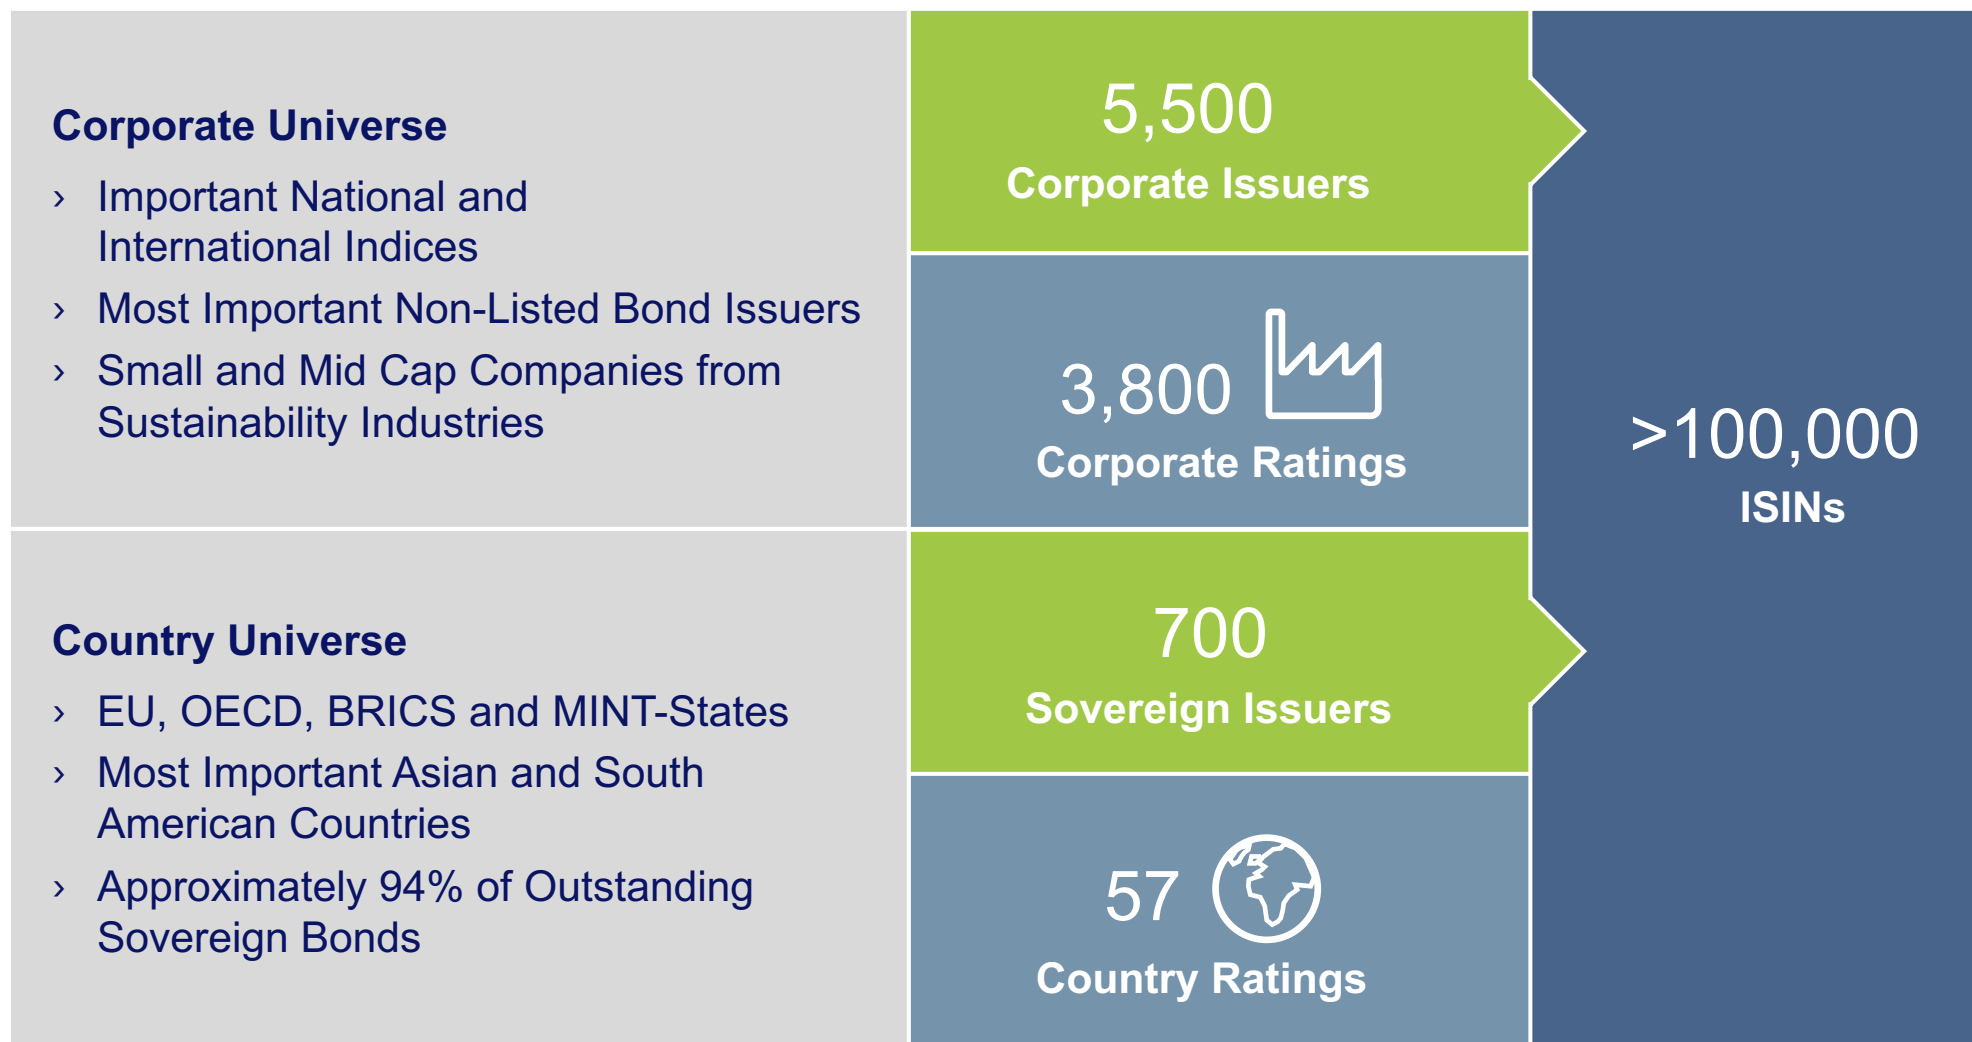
Corporate Universe

› Important National and International Indices

› Most Important Non-Listed Bond Issuers

› Small and Mid Cap Companies from Sustainability Industries

5,500
Corporate Issuers

3,800
Corporate Ratings

>100,000
ISINs

Country Universe

› EU, OECD, BRICS and MINT-States

› Most Important Asian and South American Countries

› Approximately 94% of Outstanding Sovereign Bonds

700
Sovereign Issuers

57
Country Ratings